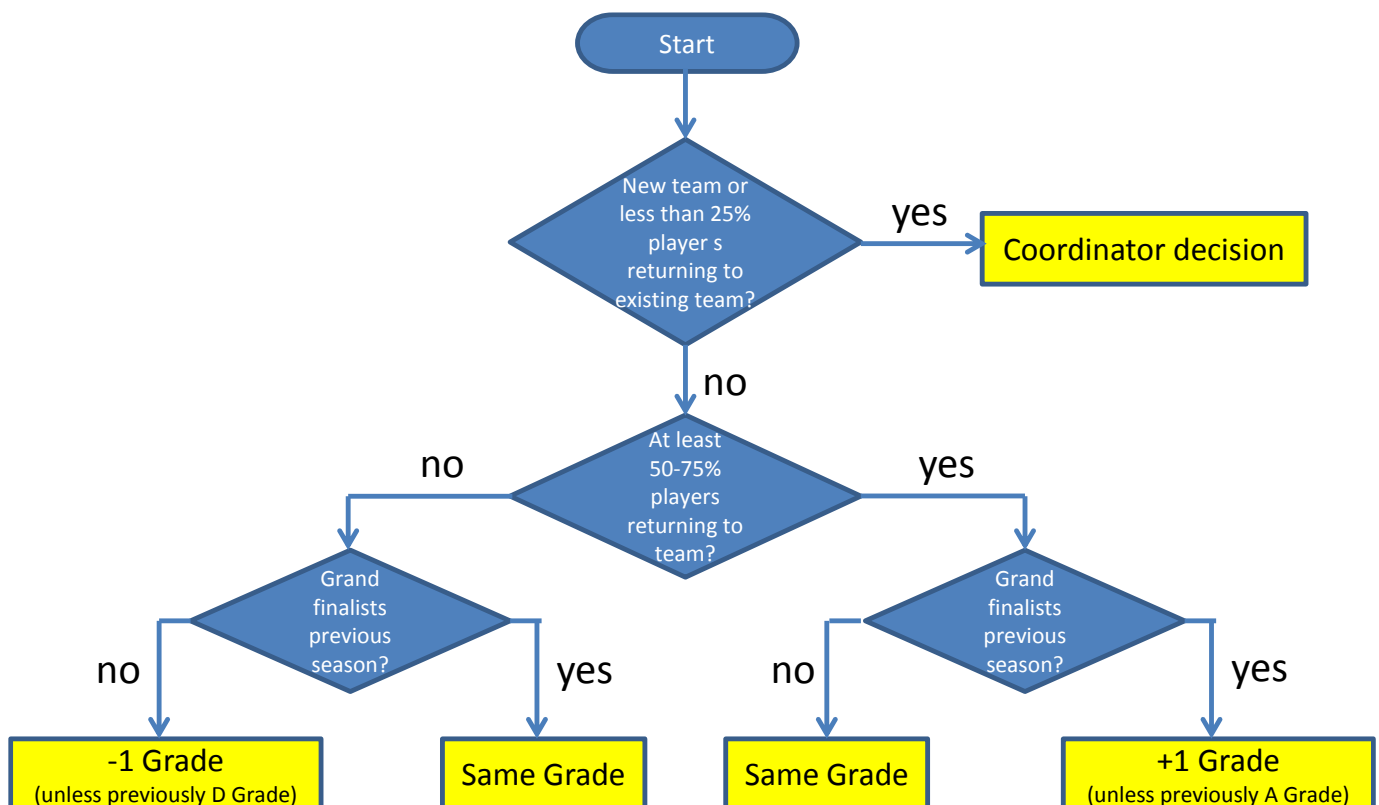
Start

New team or less than 25% player s returning to existing team?

yes

Coordinator decision

no

At least 50-75% players returning to team?

no

yes

Grand finalists previous season?

Grand finalists previous season?

no

yes

no

yes

-1 Grade
(unless previously D Grade)

Same Grade

Same Grade

+1 Grade
(unless previously A Grade)